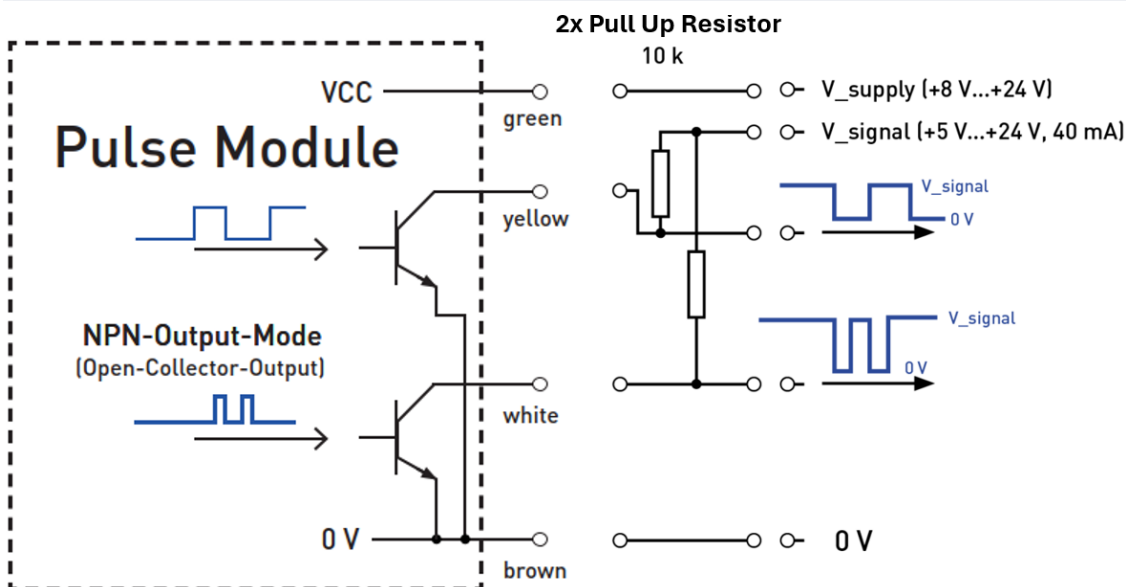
2x Pull Up Resistor

10 k

VCC

green

V_supply (+8 V...+24 V)

V_signal (+5 V...+24 V, 40 mA)

Pulse Module

yellow

V_signal

0 V

NPN-Output-Mode
(Open-Collector-Output)

V_signal

0 V

white

0 V

brown

0 V